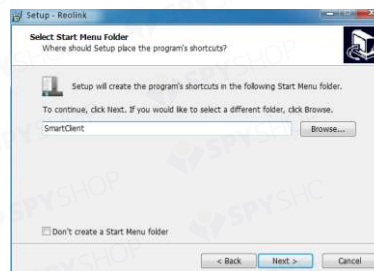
Setup - Reolink

Select Start Menu Folder
Where should Setup place the program's shortcuts?

Setup will create the program's shortcuts in the following Start Menu folder.

To continue, click Next. If you would like to select a different folder, click Browse.

SmartClient

Browse...

SPYSHOP

SPYSHOP

SPYSHOP

SPYSHOP

Don't create a Start Menu folder

< Back

Next >

Cancel